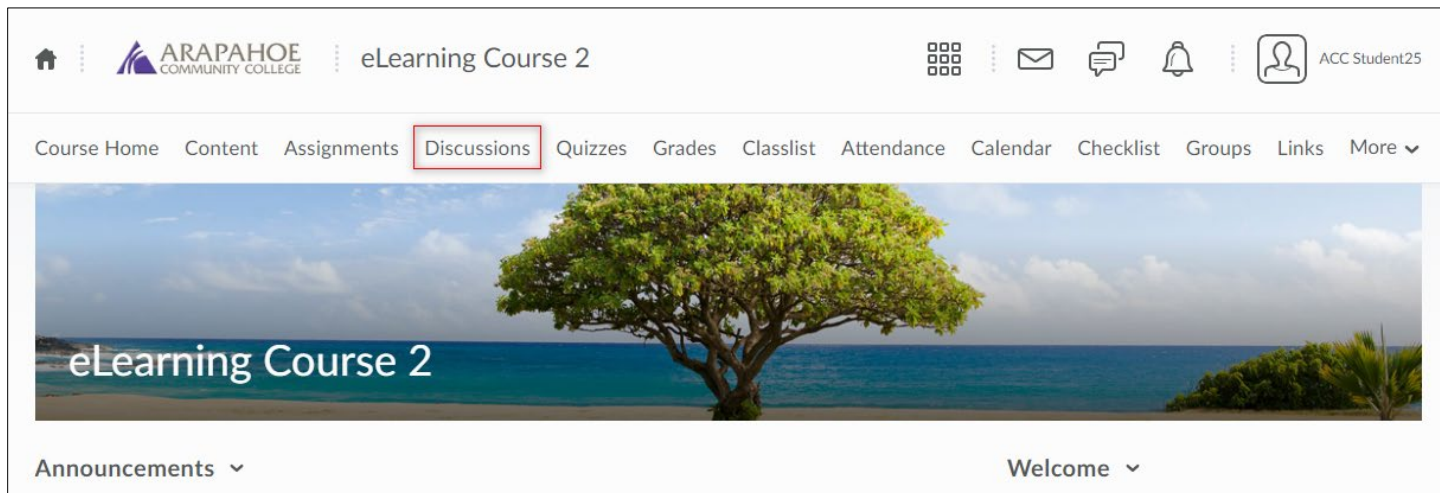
ARAPAHOE COMMUNITY COLLEGE eLearning Course 2

ACC Student25

Course Home Content Assignments Discussions Quizzes Grades Classlist Attendance Calendar Checklist Groups Links More

eLearning Course 2

Announcements

Welcome